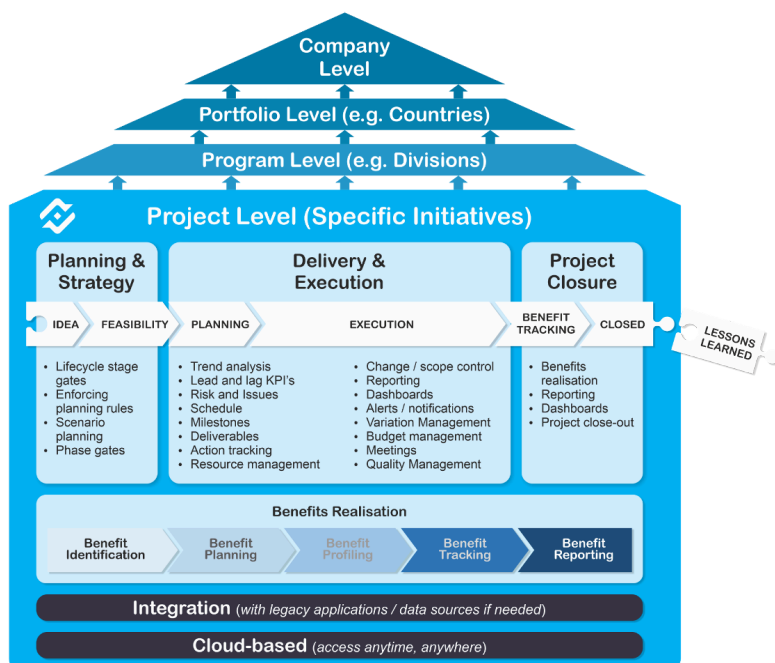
Company Level

Portfolio Level (e.g. Countries)

Program Level (e.g. Divisions)

Project Level (Specific Initiatives)

Planning & Strategy

Delivery & Execution

Project Closure

IDEA

FEASIBILITY

PLANNING

EXECUTION

BENEFIT TRACKING

CLOSED

LESSONS LEARNED

- Lifecycle stage gates
- Enforcing planning rules
- Scenario planning
- Phase gates

- Trend analysis
- Lead and lag KPI's
- Risk and Issues
- Schedule
- Milestones
- Deliverables
- Action tracking
- Resource management

- Change / scope control
- Reporting
- Dashboards
- Alerts / notifications
- Variation Management
- Budget management
- Meetings
- Quality Management

- Benefits realisation
- Reporting
- Dashboards
- Project close-out

Benefits Realisation

Benefit Identification

Benefit Planning

Benefit Profiling

Benefit Tracking

Benefit Reporting

Integration (with legacy applications / data sources if needed)

Cloud-based (access anytime, anywhere)